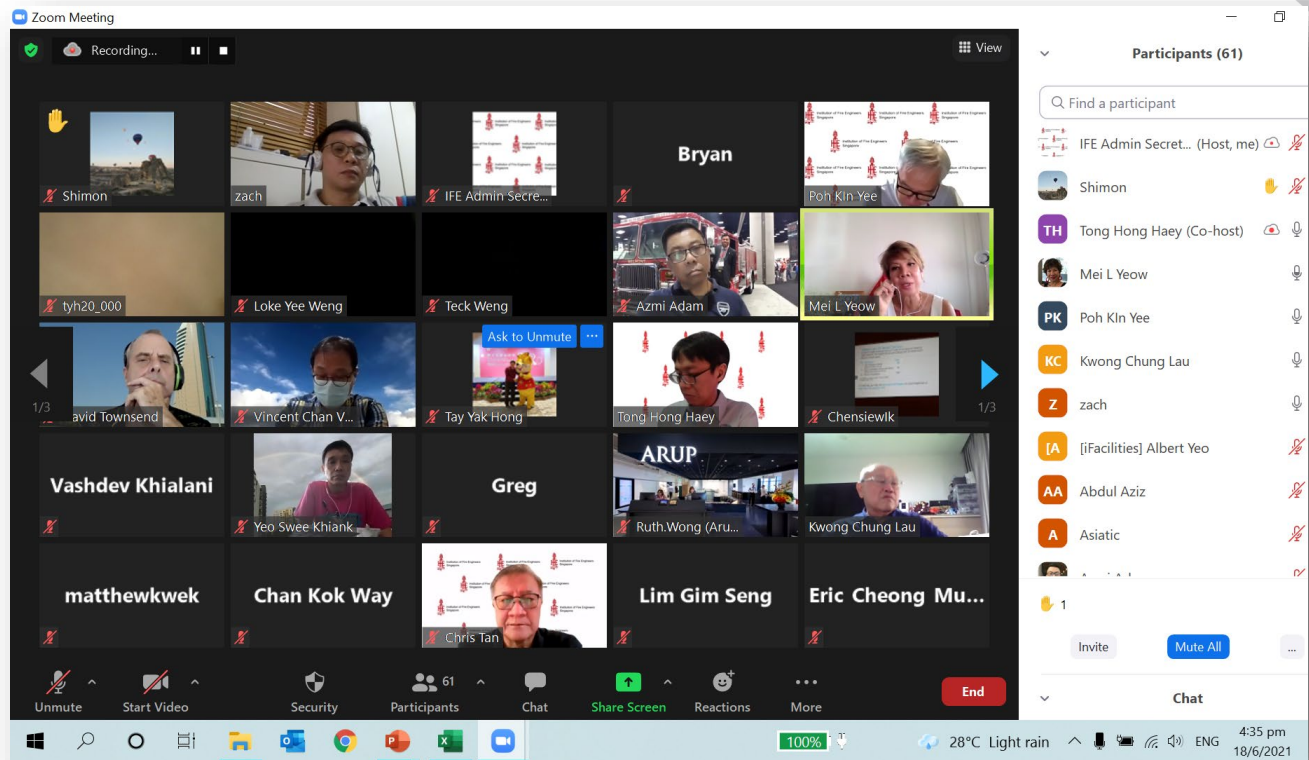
Zoom Meeting

Recording...

View

Shimon

zach

IFE Admin Secre...

Bryan

Poh Kln Yee

tyh20_000

Loke Yee Weng

Teck Weng

Azmi Adam

Mei L Yeow

1/3

avid Townsend

Vincent Chan V...

Ask to Unmute

Tay Yak Hong

Tong Hong Haey

Chensiewlk

1/3

Vashdev Khialani

Yeo Swee Khiank

Greg

ARUP

Ruth.Wong (Aru...

Kwong Chung Lau

matthewkwek

Chan Kok Way

Chris Tan

Lim Gim Seng

Eric Cheong Mu...

Unmute

Start Video

Security

61

Participants

Chat

Share Screen

Reactions

More

End

Participants (61)

Find a participant

IFE Admin Secret... (Host, me)

Shimon

TH Tong Hong Haey (Co-host)

Mei L Yeow

PK Poh Kln Yee

KC Kwong Chung Lau

Z zach

[A [iFacilities] Albert Yeo

AA Abdul Aziz

A Asiatic

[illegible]

1

Invite

Mute All

...

Chat

100%

28°C Light rain

ENG

4:35 pm

18/6/2021